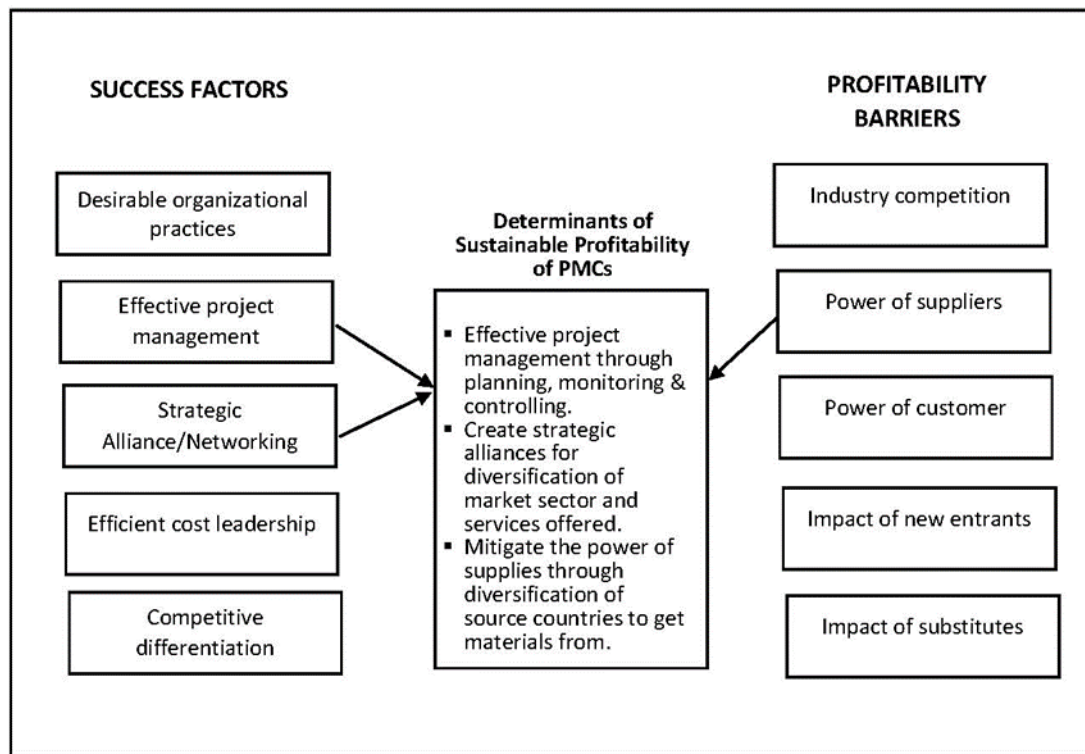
SUCCESS FACTORS

PROFITABILITY BARRIERS

Desirable organizational practices

Effective project management

Strategic Alliance/Networking

Efficient cost leadership

Competitive differentiation

Determinants of Sustainable Profitability of PMCs

- Effective project management through planning, monitoring & controlling.
- Create strategic alliances for diversification of market sector and services offered.
- Mitigate the power of supplies through diversification of source countries to get materials from.

Industry competition

Power of suppliers

Power of customer

Impact of new entrants

Impact of substitutes